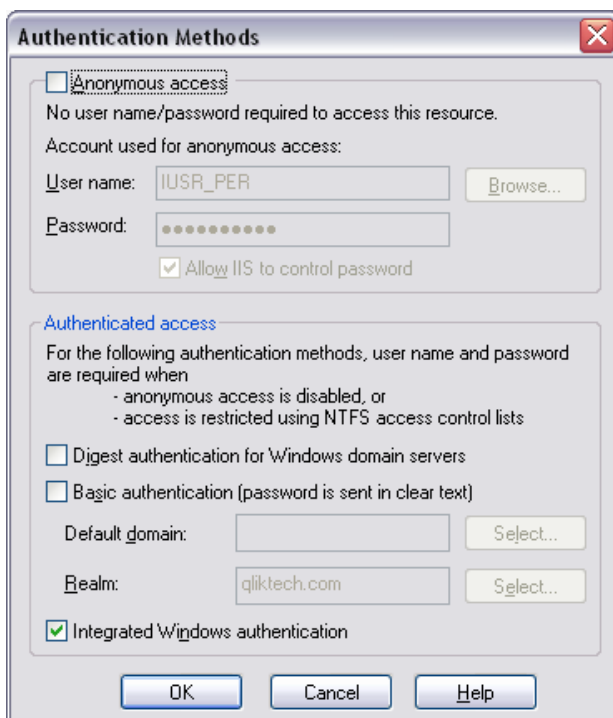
Authentication Methods

Anonymous access

No user name/password required to access this resource.

Account used for anonymous access:

User name: IUSR_PER Browse...

Password: ••••••••••

Allow IIS to control password

Authenticated access

For the following authentication methods, user name and password are required when
- anonymous access is disabled, or
- access is restricted using NTFS access control lists

Digest authentication for Windows domain servers

Basic authentication (password is sent in clear text)

Default domain: Select...

Realm: qliktech.com Select...

Integrated Windows authentication

OK Cancel Help